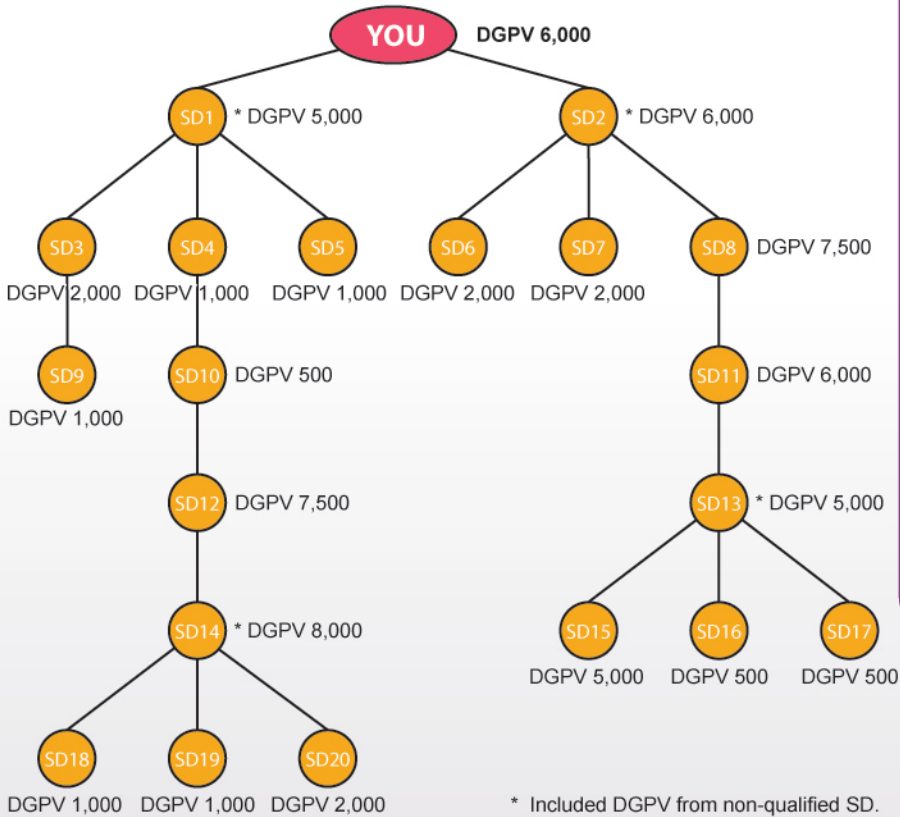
YOU DGPV 6,000

SD1 * DGPV 5,000

SD2 * DGPV 6,000

SD3 DGPV 2,000

SD4 DGPV 1,000

SD5 DGPV 1,000

SD6 DGPV 2,000

SD7 DGPV 2,000

SD8 DGPV 7,500

SD9 DGPV 1,000

SD10 DGPV 500

SD11 DGPV 6,000

SD12 DGPV 7,500

SD13 * DGPV 5,000

SD14 * DGPV 8,000

SD15 DGPV 5,000

SD16 DGPV 500

SD17 DGPV 500

SD18 DGPV 1,000

SD19 DGPV 1,000

SD20 DGPV 2,000

* Included DGPV from non-qualified SD.